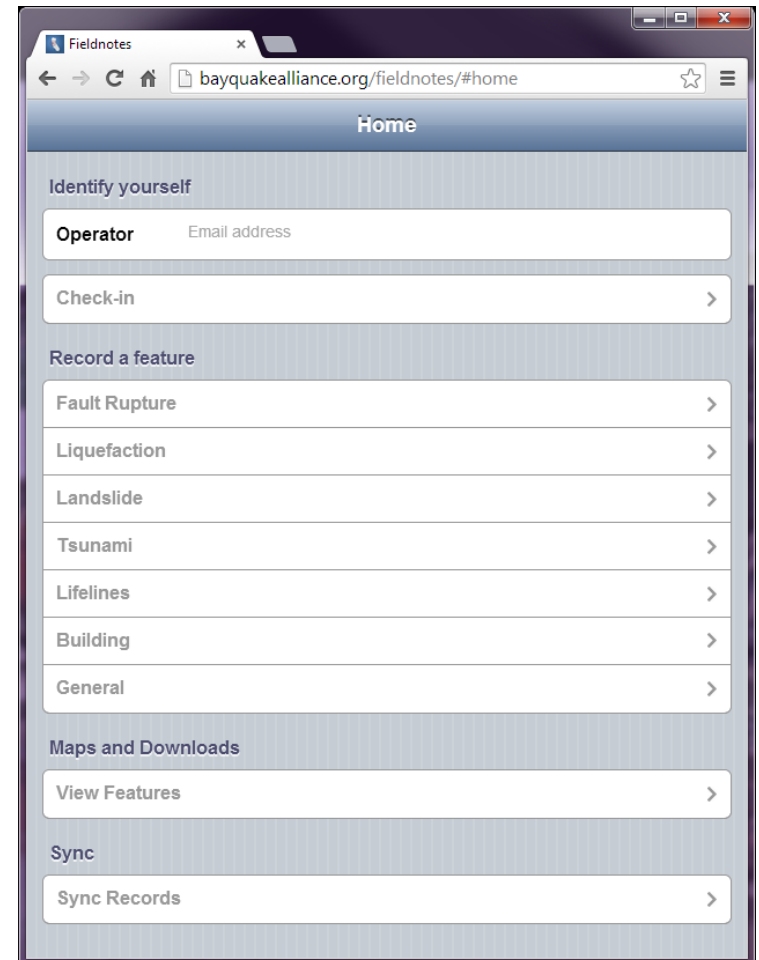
Fieldnotes ×

bayquakealliance.org/fieldnotes/#home

Home

Identify yourself

Operator Email address

Check-in

Record a feature

Fault Rupture

Liquefaction

Landslide

Tsunami

Lifelines

Building

General

Maps and Downloads

View Features

Sync

Sync Records